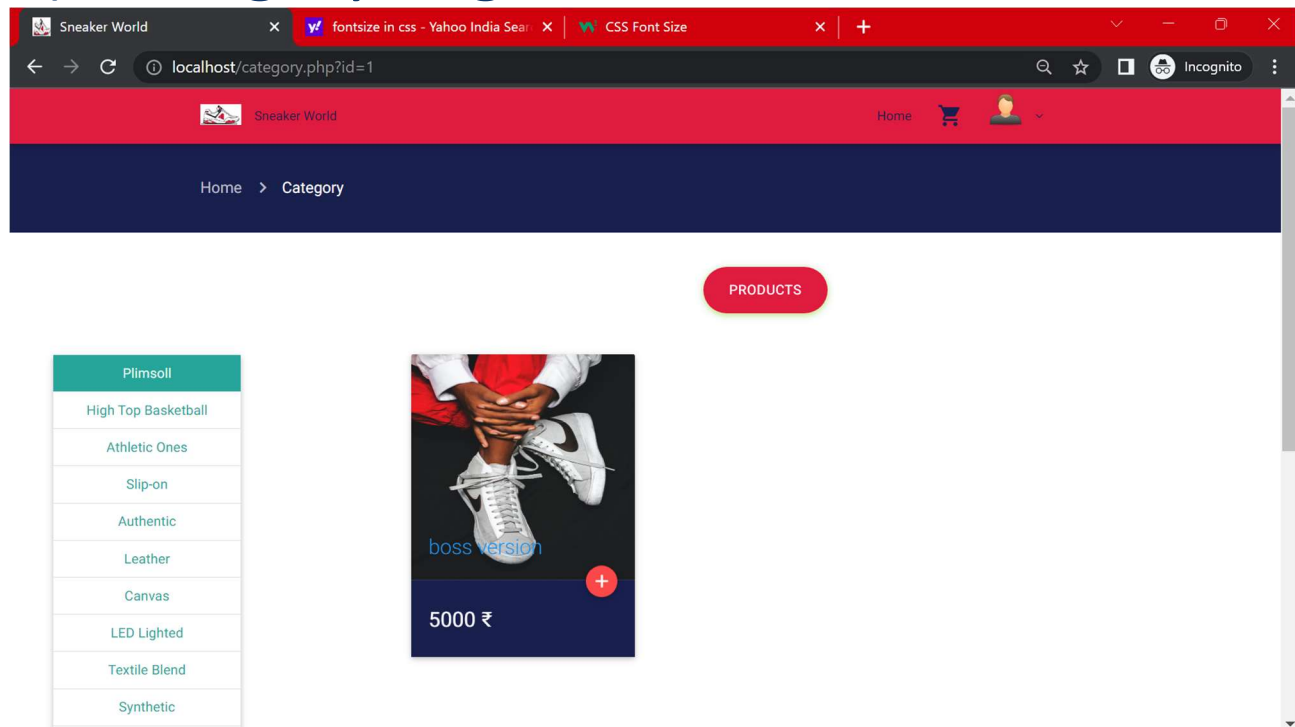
Sneaker World
fontsize in css - Yahoo India Sear
CSS Font Size
localhost/category.php?id=1
Incognito

Sneaker World
Home

Home > Category

PRODUCTS

Plimsoll
High Top Basketball
Athletic Ones
Slip-on
Authentic
Leather
Canvas
LED Lighted
Textile Blend
Synthetic

boss version
+
5000 ₹